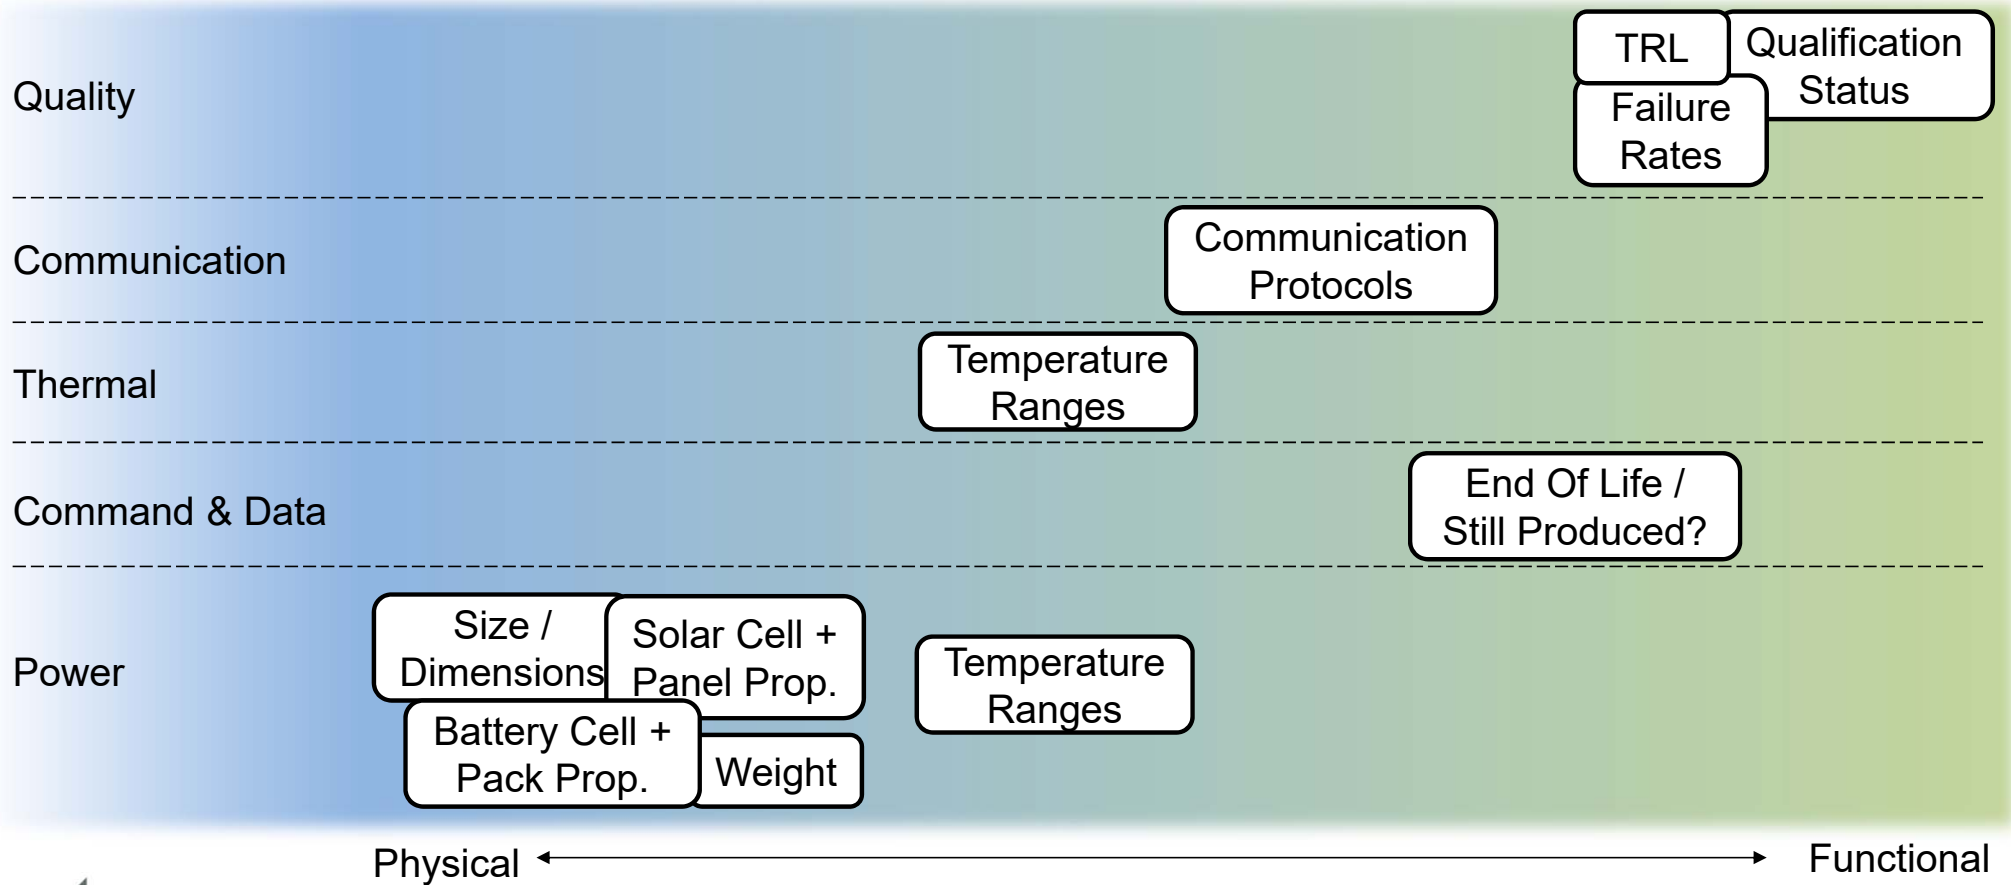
Quality

TRL

Qualification Status

Failure Rates

Communication

Communication Protocols

Thermal

Temperature Ranges

Command & Data

End Of Life / Still Produced?

Power

Size / Dimensions

Solar Cell + Panel Prop.

Temperature Ranges

Battery Cell + Pack Prop.

Weight

Physical

Functional